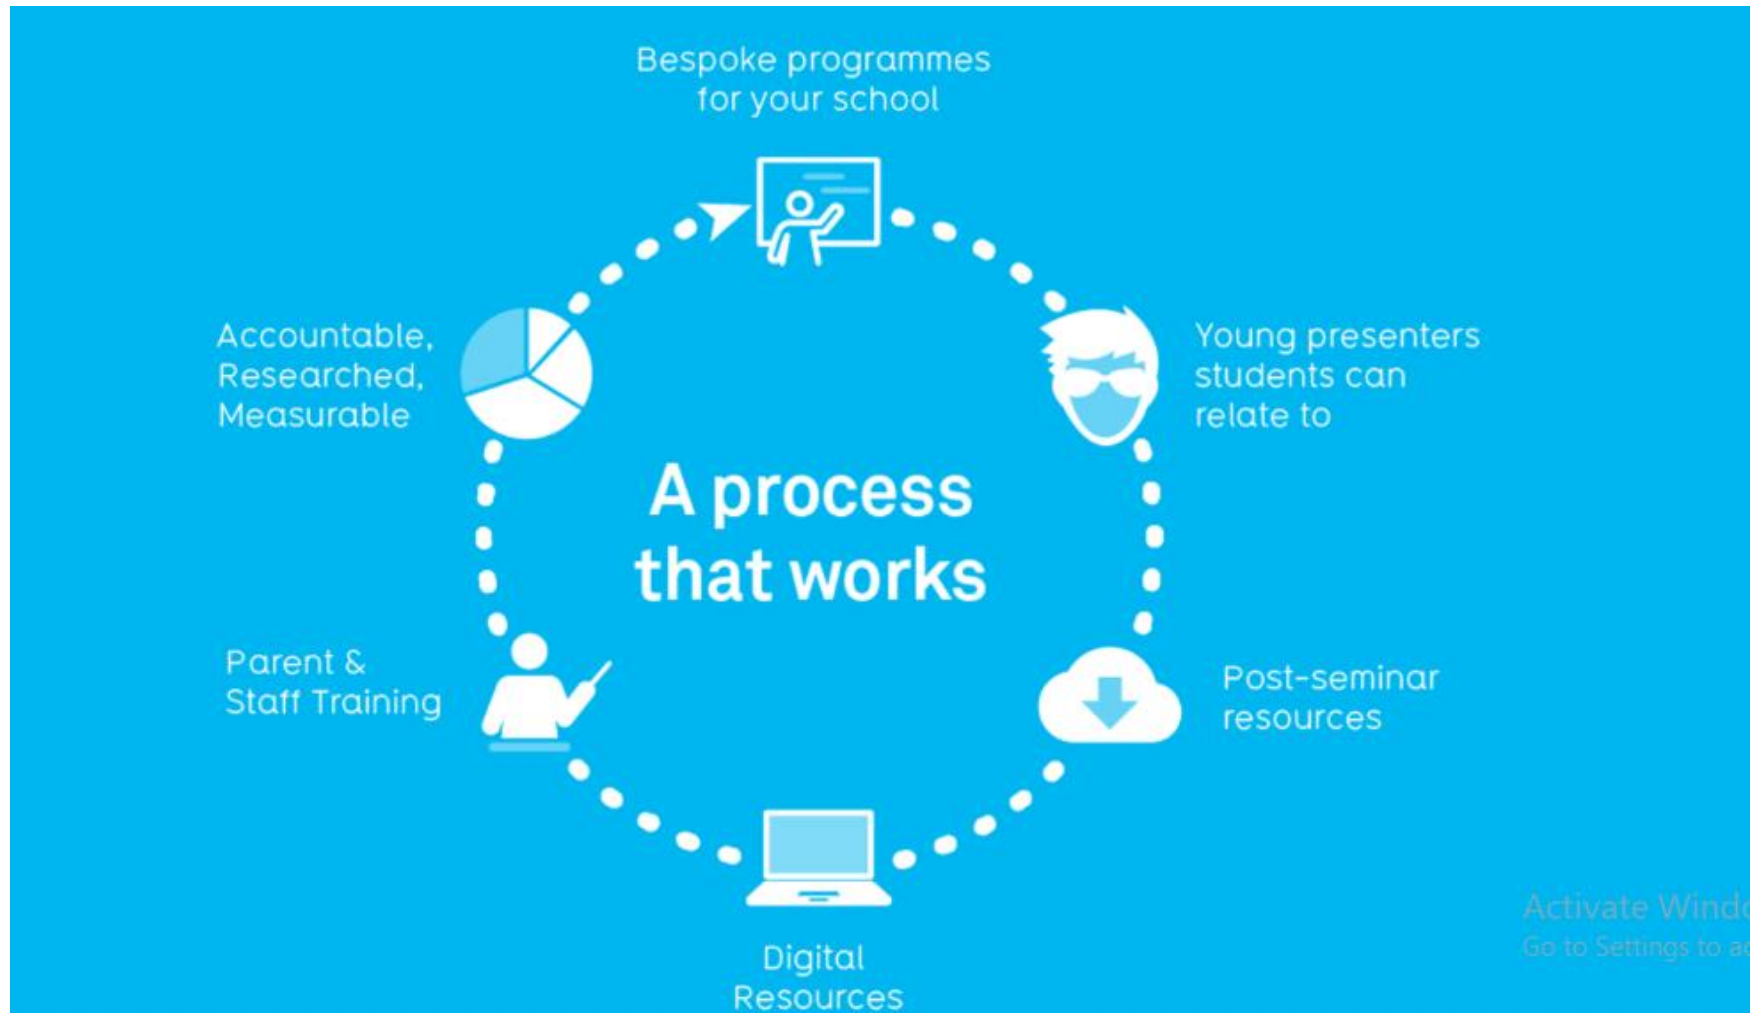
Bespoke programmes for your school

Accountable, Researched, Measurable

Young presenters students can relate to

A process that works

Parent & Staff Training

Post-seminar resources

Digital Resources

Activate Windo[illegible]
Go to Settings to a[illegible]